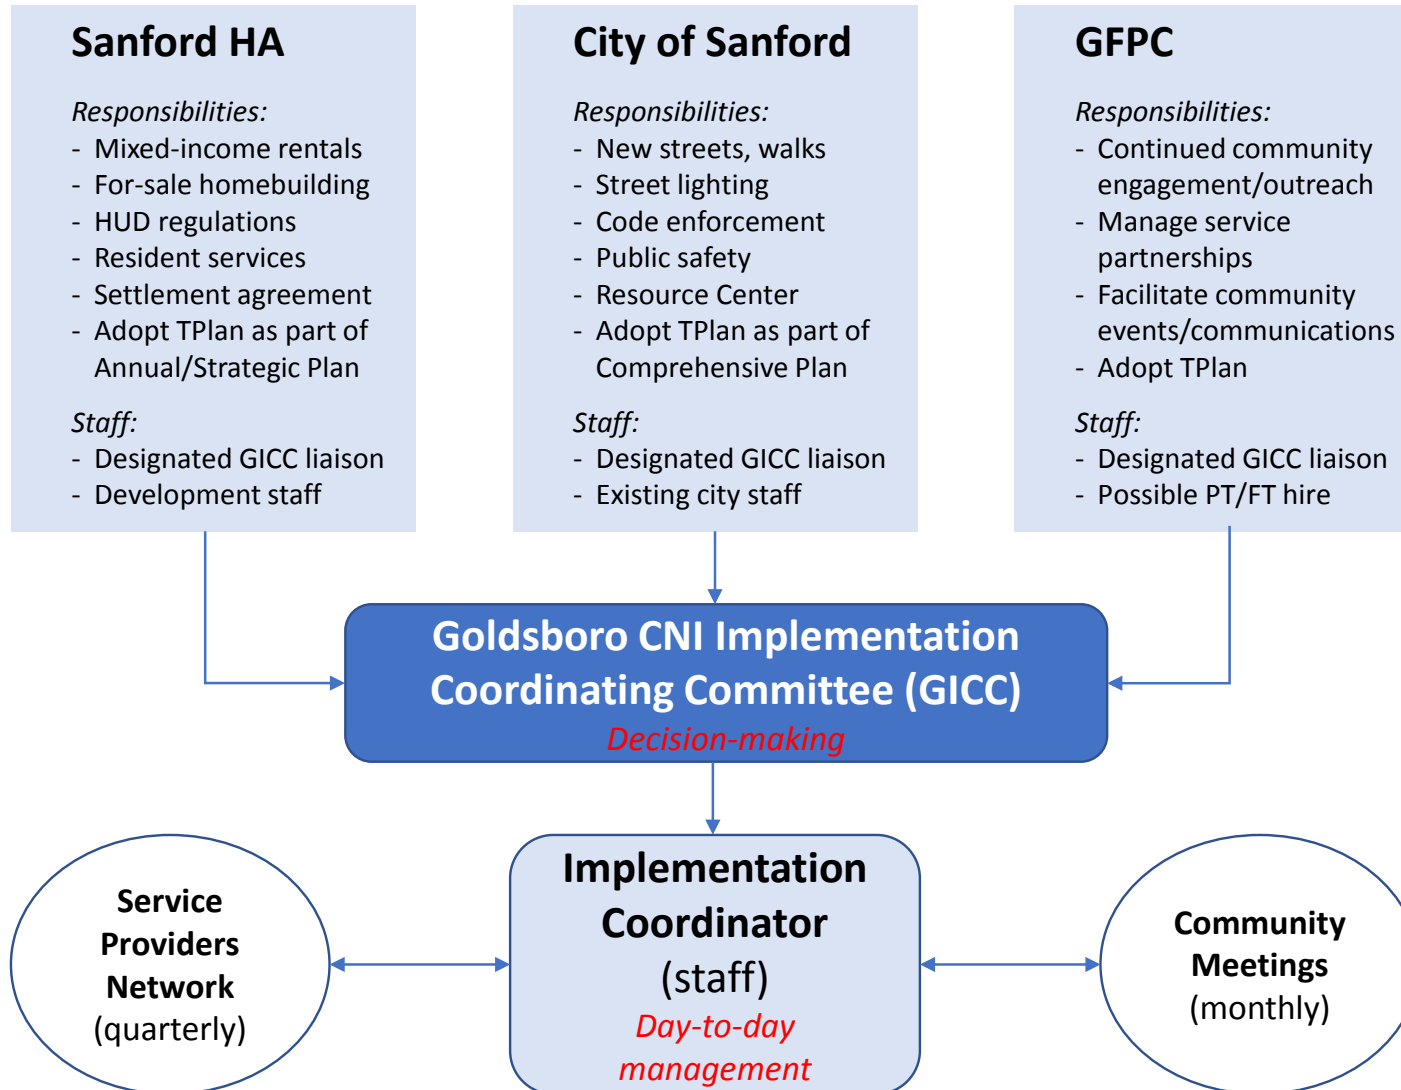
Sanford HA

Responsibilities:
- Mixed-income rentals
- For-sale homebuilding
- HUD regulations
- Resident services
- Settlement agreement
- Adopt TPlan as part of Annual/Strategic Plan

Staff:
- Designated GICC liaison
- Development staff

City of Sanford

Responsibilities:
- New streets, walks
- Street lighting
- Code enforcement
- Public safety
- Resource Center
- Adopt TPlan as part of Comprehensive Plan

Staff:
- Designated GICC liaison
- Existing city staff

GFPC

Responsibilities:
- Continued community engagement/outreach
- Manage service partnerships
- Facilitate community events/communications
- Adopt TPlan

Staff:
- Designated GICC liaison
- Possible PT/FT hire

Goldsboro CNI Implementation Coordinating Committee (GICC)
Decision-making

Service Providers Network
(quarterly)

Implementation Coordinator
(staff)
Day-to-day management

Community Meetings
(monthly)